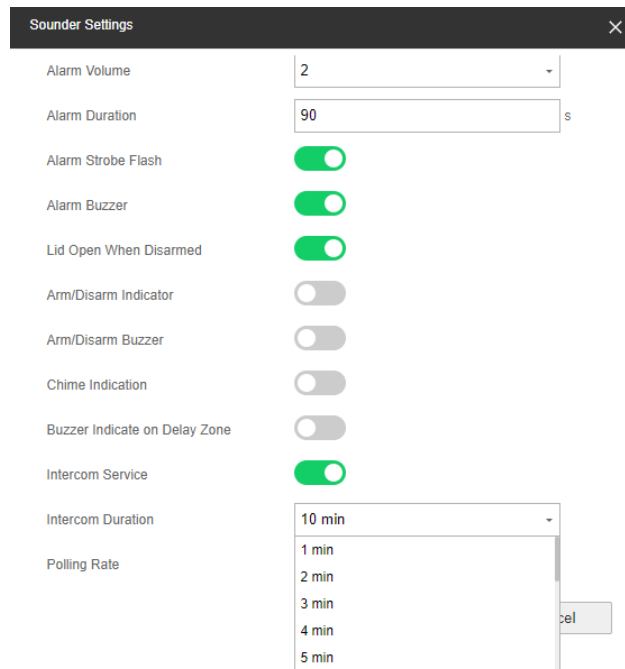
Sounder Settings

Alarm Volume
2

Alarm Duration
90
s

Alarm Strobe Flash

Alarm Buzzer

Lid Open When Disarmed

Arm/Disarm Indicator

Arm/Disarm Buzzer

Chime Indication

Buzzer Indicate on Delay Zone

Intercom Service

Intercom Duration
10 min

Polling Rate

1 min
2 min
3 min
4 min
5 min

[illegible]cel